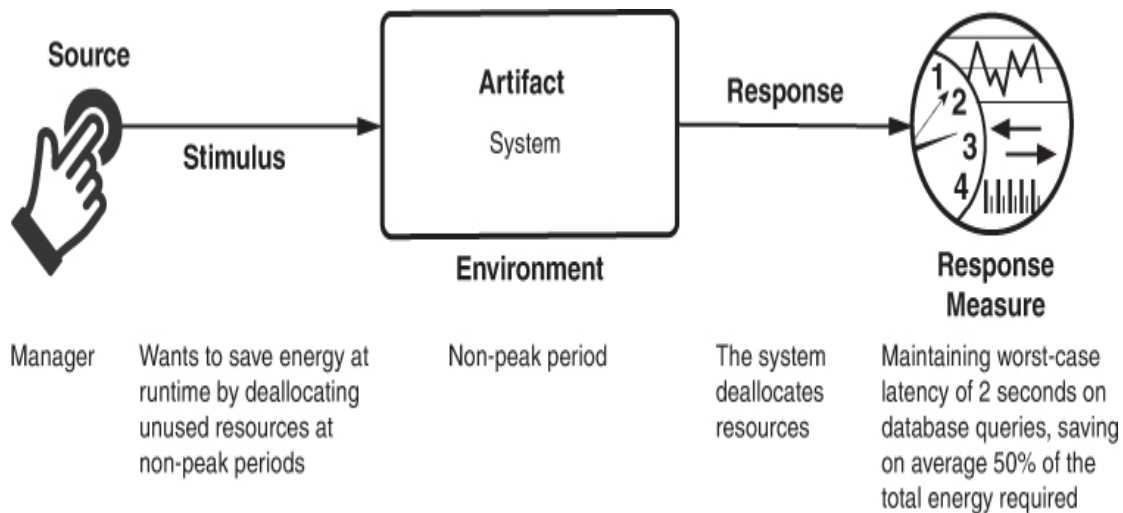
Source

Stimulus

Artifact

System

Environment

Response

1
2
3
4

Response Measure

Manager

Wants to save energy at runtime by deallocating unused resources at non-peak periods

Non-peak period

The system deallocates resources

Maintaining worst-case latency of 2 seconds on database queries, saving on average 50% of the total energy required